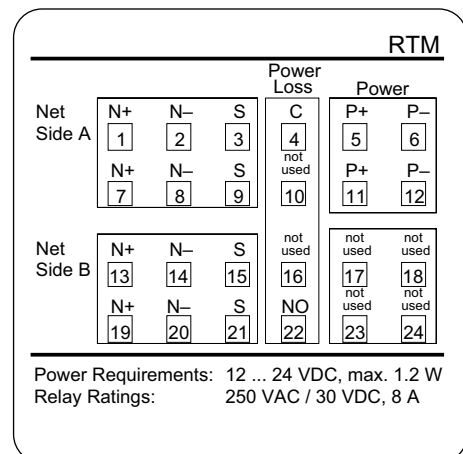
RTM

Power Loss

Power

Net Side A

N+ 1
N– 2
S 3
N+ 7
N– 8
S 9

C 4
not used 10

P+ 5
P– 6
P+ 11
P– 12

Net Side B

N+ 13
N– 14
S 15
N+ 19
N– 20
S 21

not used 16
NO 22

not used 17
not used 18
not used 23
not used 24

Power Requirements: 12 ... 24 VDC, max. 1.2 W
Relay Ratings: 250 VAC / 30 VDC, 8 A